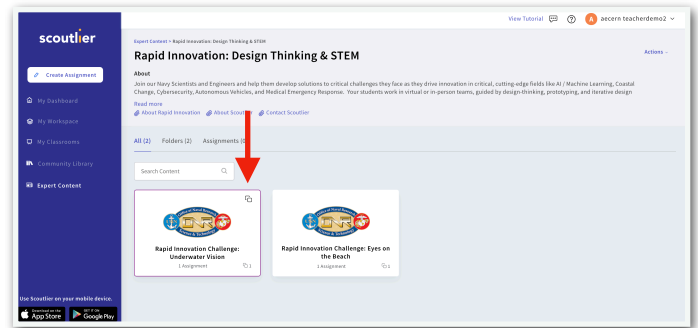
scoutlier

Create Assignment

My Dashboard

My Workspace

My Classrooms

Community Library

Expert Content

Use Scoutlier on your mobile device.

Download on the App Store

GET IT ON Google Play

View Tutorial

A aecern teacherdemo2

Expert Content > Rapid Innovation: Design Thinking & STEM

Rapid Innovation: Design Thinking & STEM

Actions

About

Join our Navy Scientists and Engineers and help them develop solutions to critical challenges they face as they drive innovation in critical, cutting-edge fields like AI / Machine Learning, Coastal Change, Cybersecurity, Autonomous Vehicles, and Medical Emergency Response. Your students work in virtual or in-person teams, guided by design-thinking, prototyping, and iterative design

Read more

About Rapid Innovation About Scoutlier Contact Scoutlier

All (2) Folders (2) Assignments (0)

Search Content

Rapid Innovation Challenge: Underwater Vision

1 Assignment

1

Rapid Innovation Challenge: Eyes on the Beach

1 Assignment

1